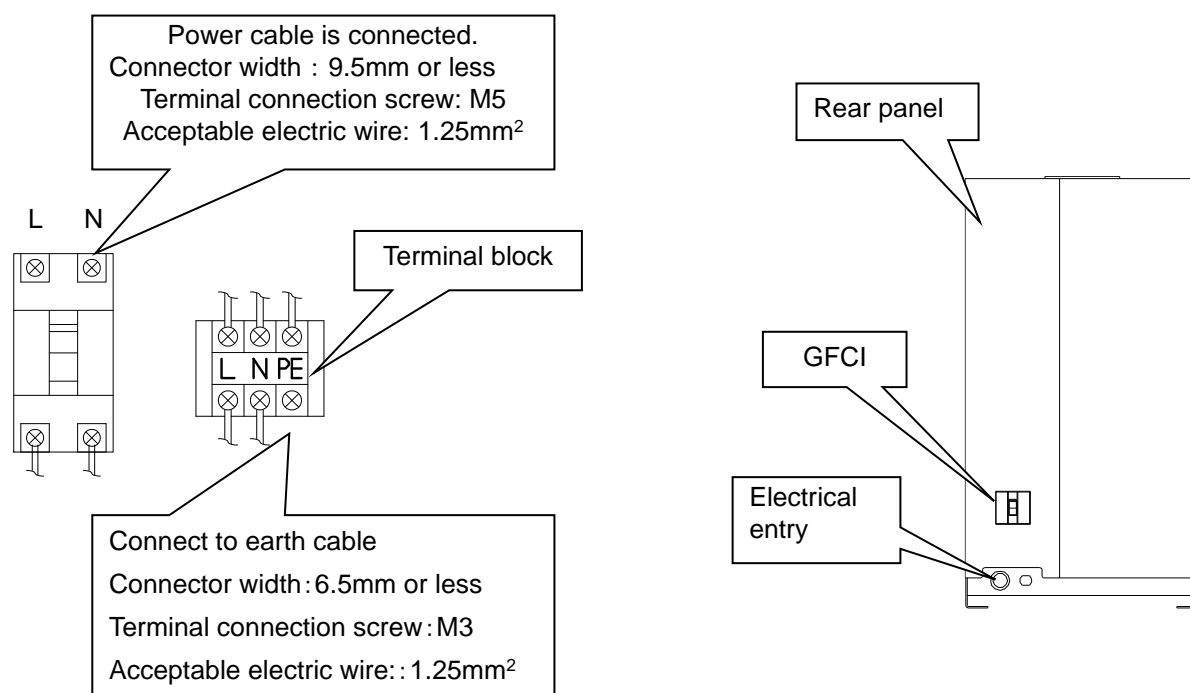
Power cable is connected.
Connector width : 9.5mm or less
Terminal connection screw: M5
Acceptable electric wire: 1.25mm$^2$

L N

Terminal block

L N PE

Connect to earth cable
Connector width:6.5mm or less
Terminal connection screw:M3
Acceptable electric wire::1.25mm$^2$

Rear panel

GFCI

Electrical entry